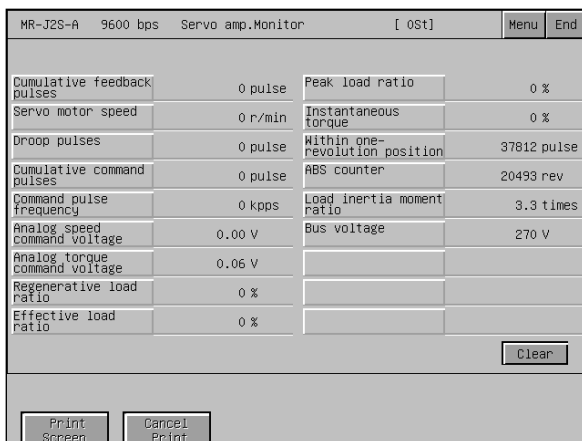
MR-J2S-A 9600 bps Servo amp.Monitor [ 0St] Menu End

| | | | |
|---|---|---|---|
| Cumulative feedback pulses | 0 pulse | Peak load ratio | 0 % |
| Servo motor speed | 0 r/min | Instantaneous torque | 0 % |
| Droop pulses | 0 pulse | Within one-revolution position | 37812 pulse |
| Cumulative command pulses | 0 pulse | ABS counter | 20493 rev |
| Command pulse frequency | 0 kpps | Load inertia moment ratio | 3.3 times |
| Analog speed command voltage | 0.00 V | Bus voltage | 270 V |
| Analog torque command voltage | 0.06 V | | |
| Regenerative load ratio | 0 % | | |
| Effective load ratio | 0 % | | |

Clear

Print Screen

Cancel Print